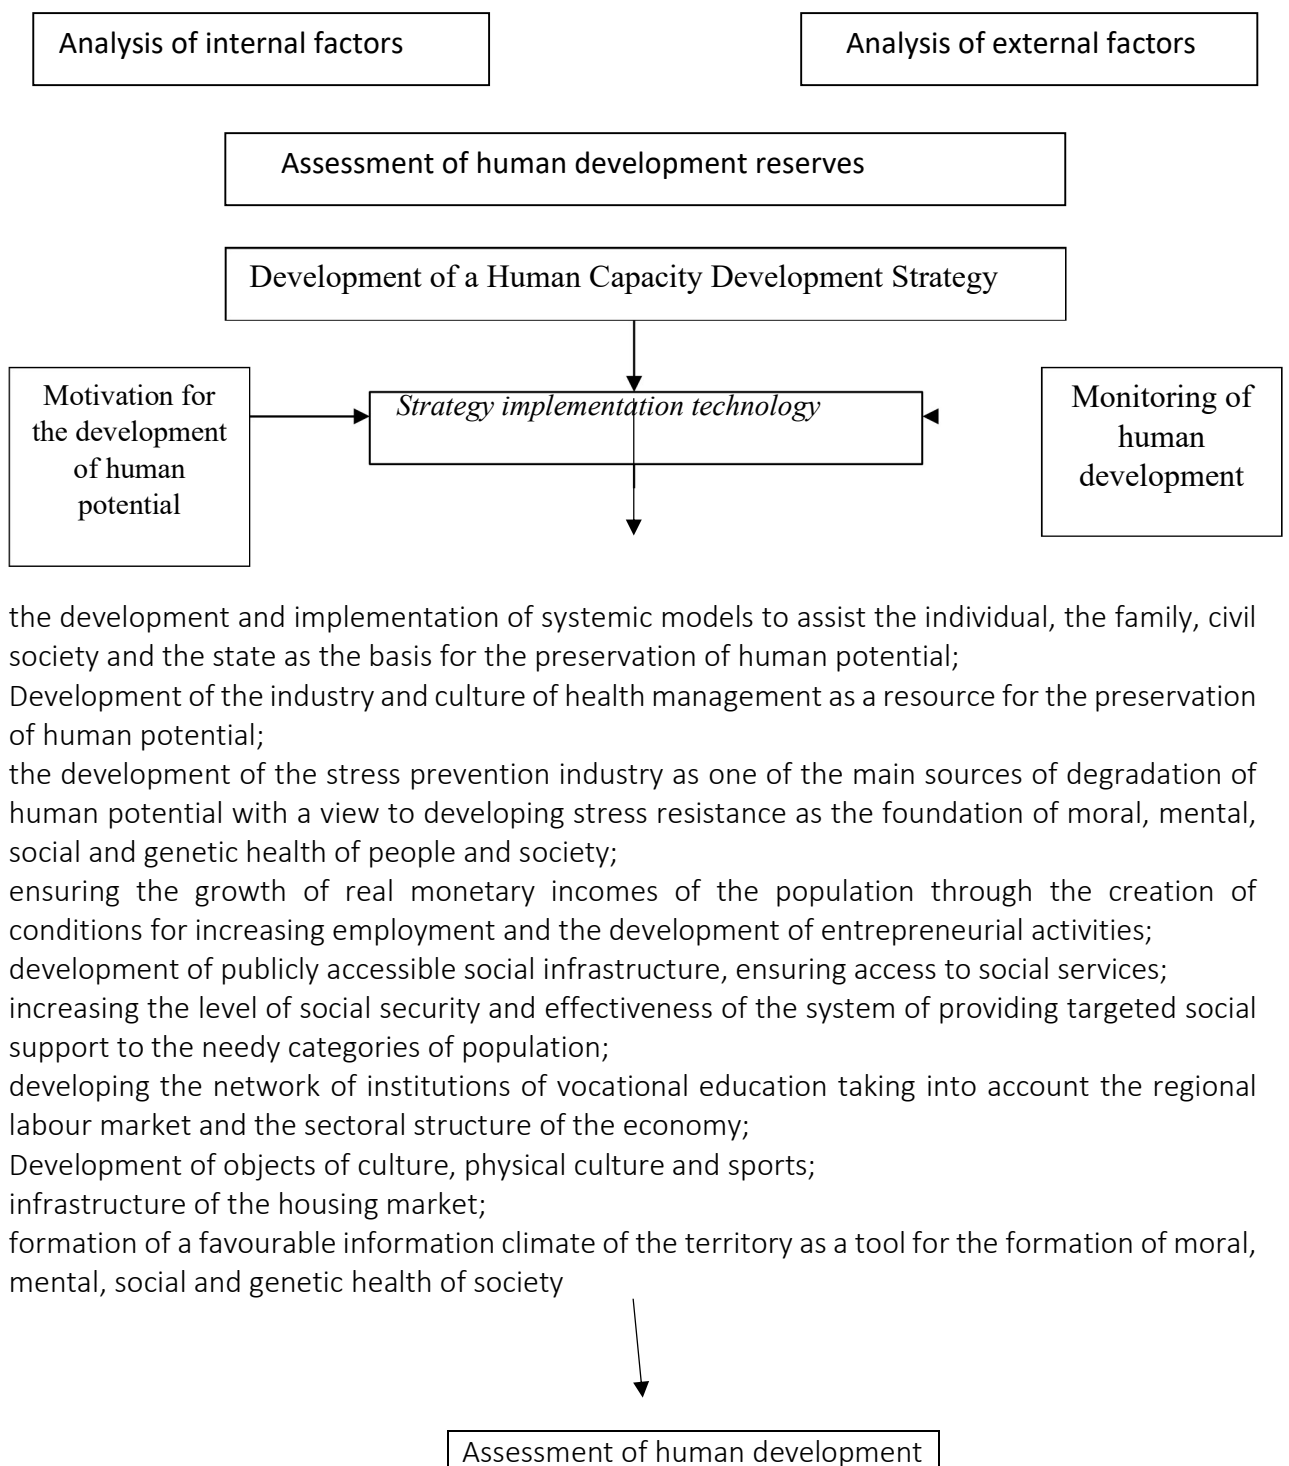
Analysis of internal factors

Analysis of external factors

Assessment of human development reserves

Development of a Human Capacity Development Strategy

Motivation for the development of human potential

Strategy implementation technology

Monitoring of human development

the development and implementation of systemic models to assist the individual, the family, civil society and the state as the basis for the preservation of human potential;
Development of the industry and culture of health management as a resource for the preservation of human potential;
the development of the stress prevention industry as one of the main sources of degradation of human potential with a view to developing stress resistance as the foundation of moral, mental, social and genetic health of people and society;
ensuring the growth of real monetary incomes of the population through the creation of conditions for increasing employment and the development of entrepreneurial activities;
development of publicly accessible social infrastructure, ensuring access to social services;
increasing the level of social security and effectiveness of the system of providing targeted social support to the needy categories of population;
developing the network of institutions of vocational education taking into account the regional labour market and the sectoral structure of the economy;
Development of objects of culture, physical culture and sports;
infrastructure of the housing market;
formation of a favourable information climate of the territory as a tool for the formation of moral, mental, social and genetic health of society

Assessment of human development